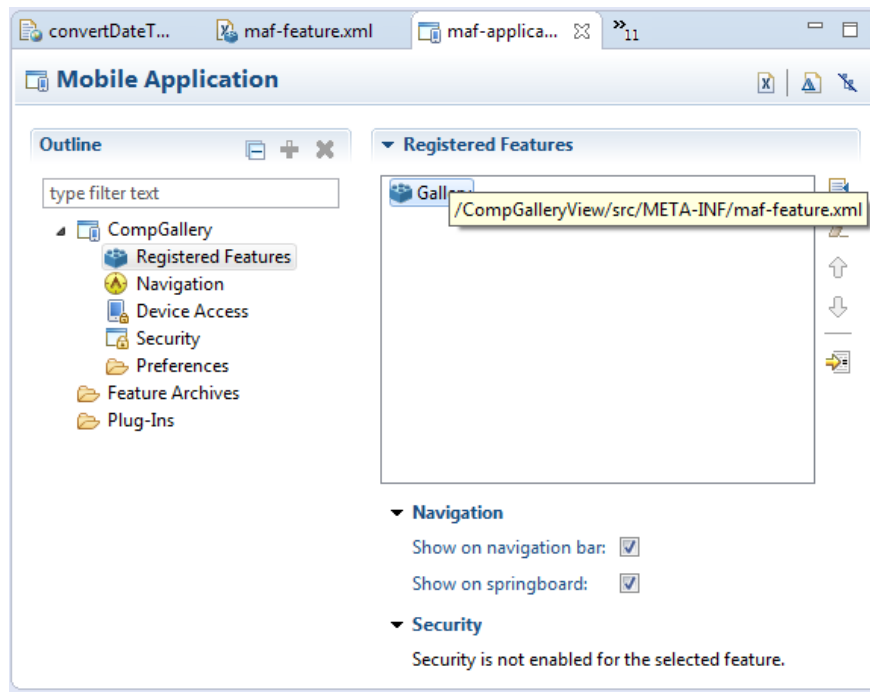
convertDateT... maf-feature.xml maf-applica... »11

Mobile Application

Outline

type filter text

CompGallery
Registered Features
Navigation
Device Access
Security
Preferences
Feature Archives
Plug-Ins

Registered Features

Galle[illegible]

/CompGalleryView/src/META-INF/maf-feature.xml

Navigation

Show on navigation bar:

Show on springboard:

Security

Security is not enabled for the selected feature.